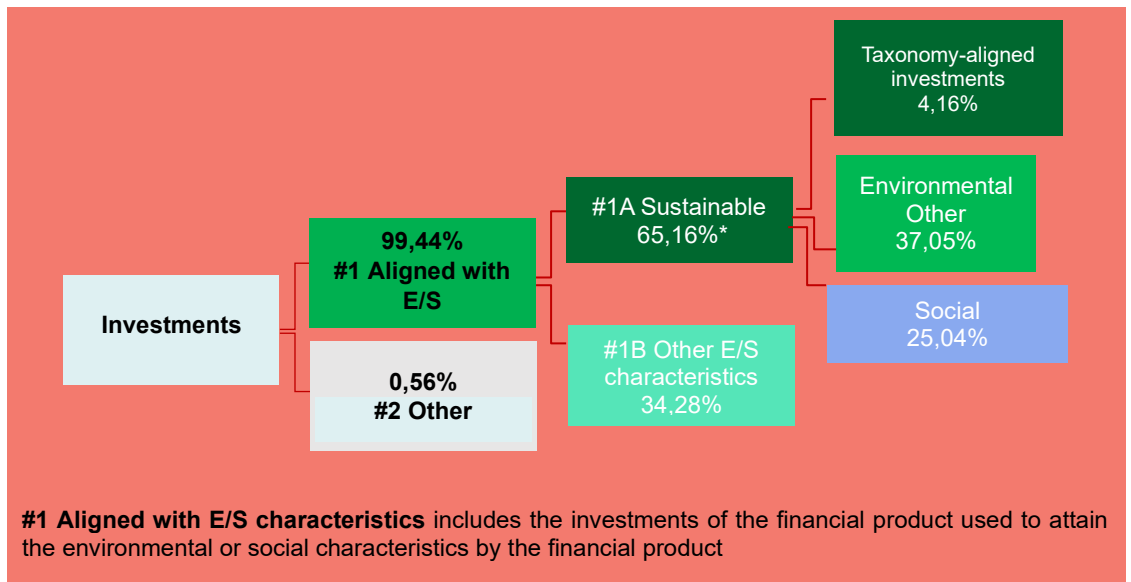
Taxonomy-aligned investments 4,16%

Environmental Other 37,05%

Social 25,04%

#1A Sustainable 65,16%*

99,44% #1 Aligned with E/S

Investments

0,56% #2 Other

#1B Other E/S characteristics 34,28%

**#1 Aligned with E/S characteristics** includes the investments of the financial product used to attain the environmental or social characteristics by the financial product